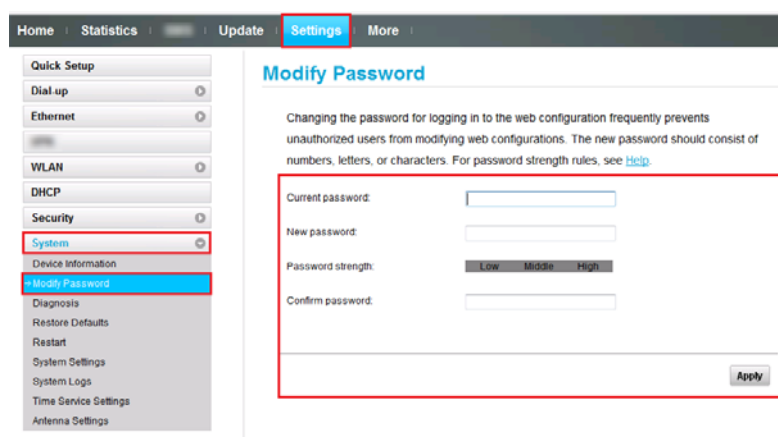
Home | Statistics | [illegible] | Update | Settings | More

Quick Setup
Dial-up
Ethernet
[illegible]
WLAN
DHCP
Security
System
Device Information
→Modify Password
Diagnosis
Restore Defaults
Restart
System Settings
System Logs
Time Service Settings
Antenna Settings

Modify Password

Changing the password for logging in to the web configuration frequently prevents unauthorized users from modifying web configurations. The new password should consist of numbers, letters, or characters. For password strength rules, see Help.

Current password:
New password:
Password strength: Low Middle High
Confirm password:

Apply